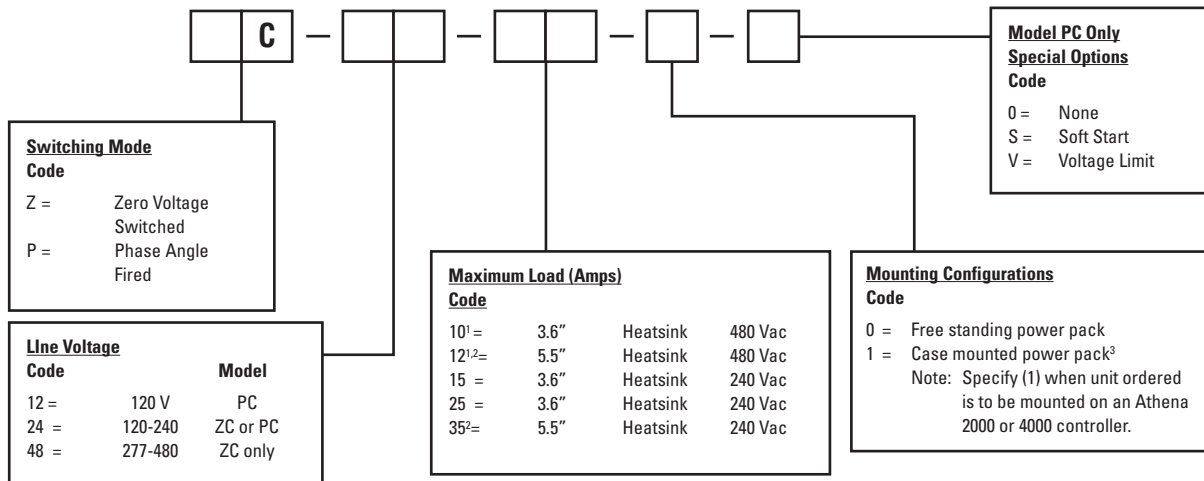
C — — — —

Model PC Only
Special Options
Code
0 = None
S = Soft Start
V = Voltage Limit

Switching Mode
Code
Z = Zero Voltage Switched
P = Phase Angle Fired

Maximum Load (Amps)
Code

| | | | |
|---|---|---|---|
| $10^{1}$ = | 3.6″ | Heatsink | 480 Vac |
| $12^{1,2}$= | 5.5″ | Heatsink | 480 Vac |
| 15 = | 3.6″ | Heatsink | 240 Vac |
| 25 = | 3.6″ | Heatsink | 240 Vac |
| $35^{2}$= | 5.5″ | Heatsink | 240 Vac |

Mounting Configurations
Code
0 = Free standing power pack
1 = Case mounted power pack$^{3}$
Note: Specify (1) when unit ordered is to be mounted on an Athena 2000 or 4000 controller.

LIne Voltage

| Code | | Model |
|---|---|---|
| 12 = | 120 V | PC |
| 24 = | 120-240 | ZC or PC |
| 48 = | 277-480 | ZC only |